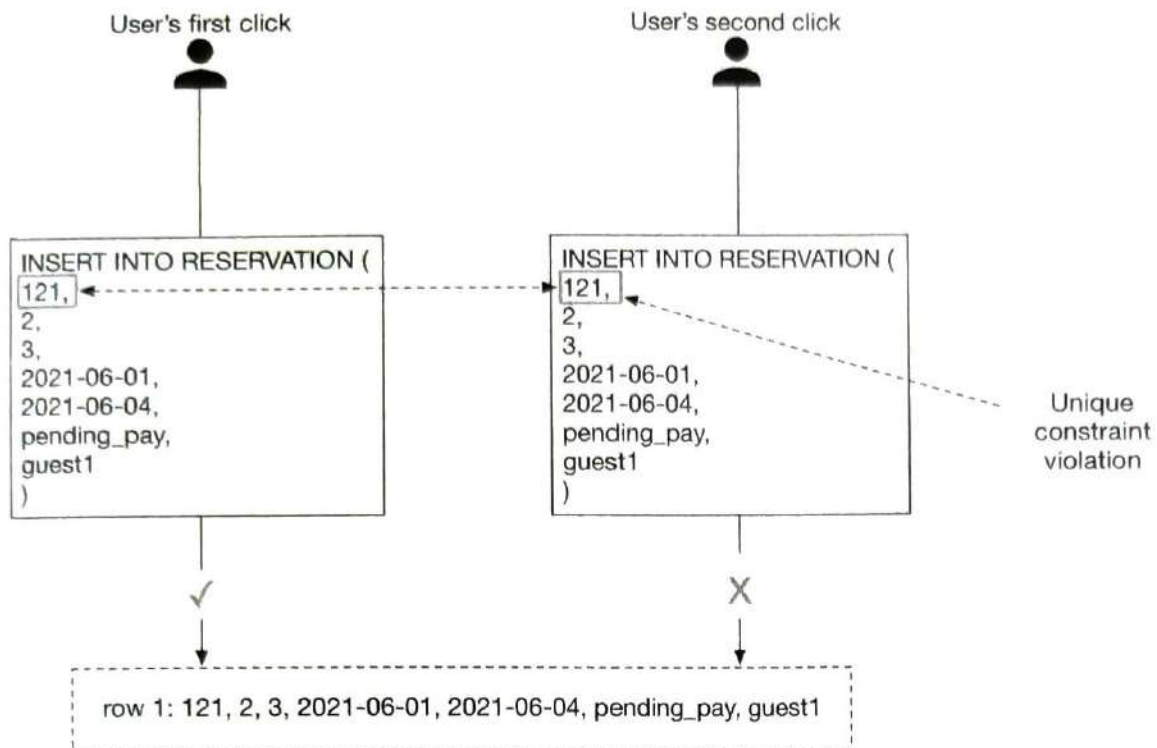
User's first click

User's second click

INSERT INTO RESERVATION (
121,
2,
3,
2021-06-01,
2021-06-04,
pending_pay,
guest1
)

INSERT INTO RESERVATION (
121,
2,
3,
2021-06-01,
2021-06-04,
pending_pay,
guest1
)

Unique constraint violation

✓

X

row 1: 121, 2, 3, 2021-06-01, 2021-06-04, pending_pay, guest1